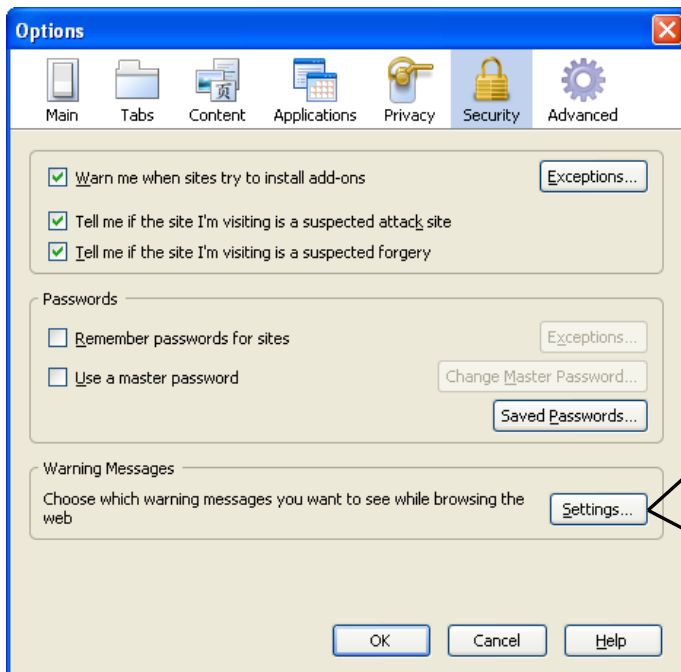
Options

Main Tabs Content Applications Privacy Security Advanced

Warn me when sites try to install add-ons

Exceptions...

Tell me if the site I'm visiting is a suspected attack site

Tell me if the site I'm visiting is a suspected forgery

Passwords

Remember passwords for sites

Exceptions...

Use a master password

Change Master Password...

Saved Passwords...

Warning Messages

Choose which warning messages you want to see while browsing the web

Settings...

OK

Cancel

Help